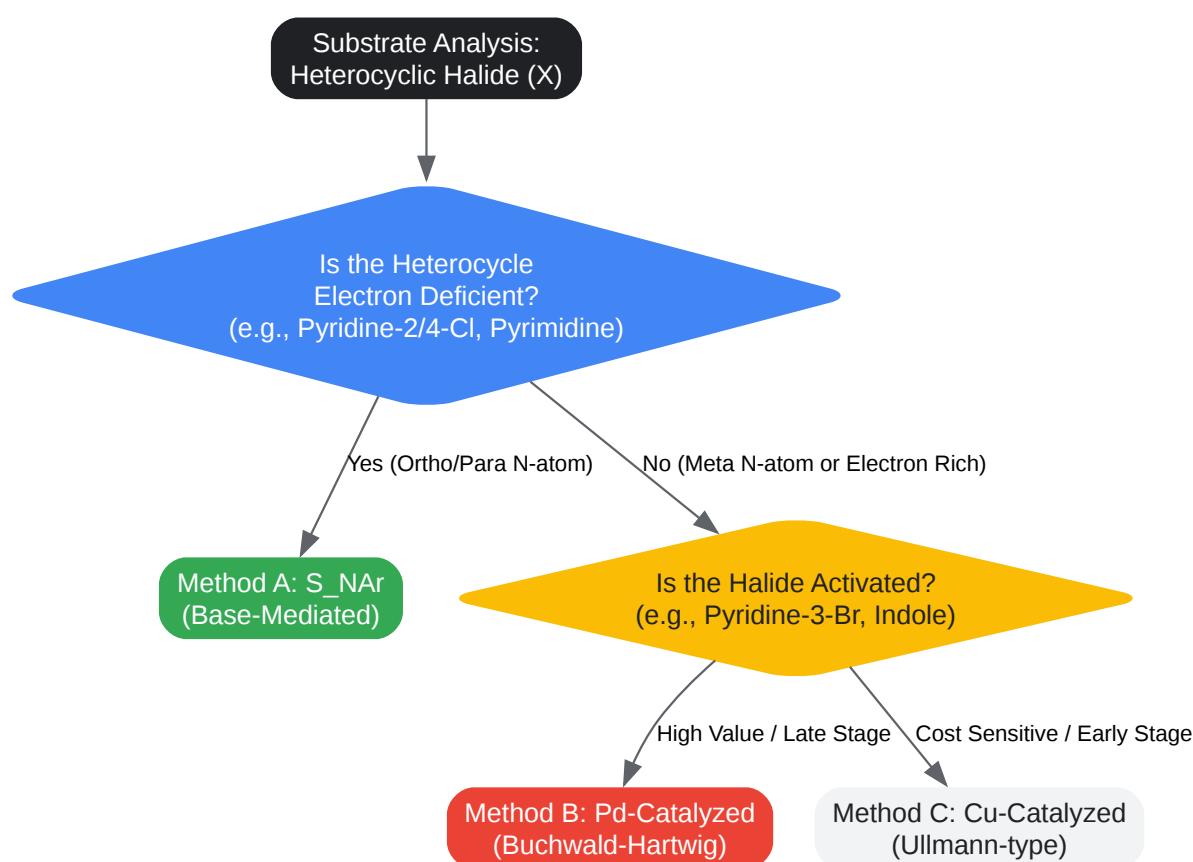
Substrate Analysis:
Heterocyclic Halide (X)

Is the Heterocycle
Electron Deficient?
(e.g., Pyridine-2/4-Cl, Pyrimidine)

Yes (Ortho/Para N-atom)

No (Meta N-atom or Electron Rich)

Method A: S_NAr
(Base-Mediated)

Is the Halide Activated?
(e.g., Pyridine-3-Br, Indole)

High Value / Late Stage

Cost Sensitive / Early Stage

Method B: Pd-Catalyzed
(Buchwald-Hartwig)

Method C: Cu-Catalyzed
(Ullmann-type)